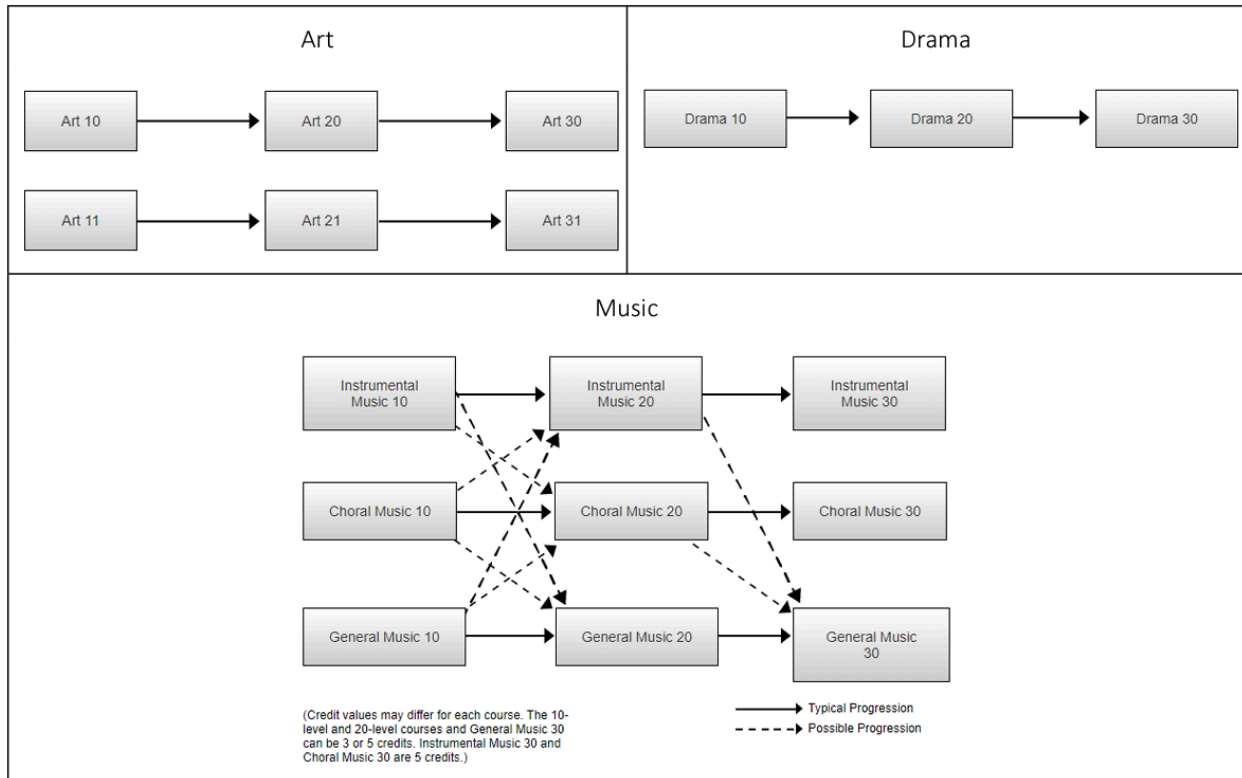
Art

Art 10

Art 20

Art 30

Art 11

Art 21

Art 31

Drama

Drama 10

Drama 20

Drama 30

Music

Instrumental Music 10

Instrumental Music 20

Instrumental Music 30

Choral Music 10

Choral Music 20

Choral Music 30

General Music 10

General Music 20

General Music 30

(Credit values may differ for each course. The 10-level and 20-level courses and General Music 30 can be 3 or 5 credits. Instrumental Music 30 and Choral Music 30 are 5 credits.)

Typical Progression

Possible Progression